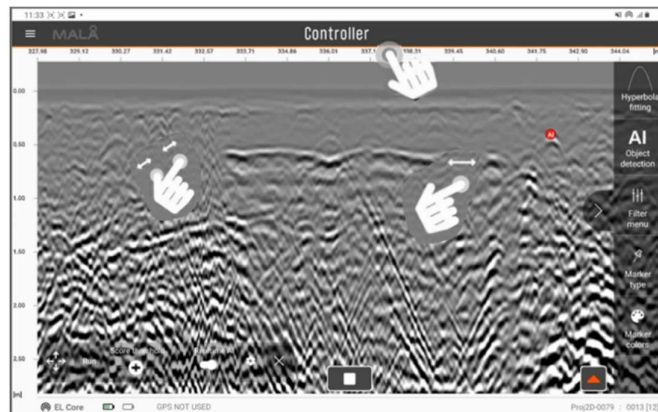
11:33

MALÅ

Controller

327.98 329.12 330.27 331.42 332.57 333.71 334.86 336.01 337.1 338.31 339.45 340.60 341.75 342.90 344.04

0.00

0.50

1.00

1.50

2.00

2.50

[m]

AI

Hyperbola fitting

AI

Object detection

Filter menu

Marker type

Marker colors

EL Core

GPS NOT USED

Proj2D-0079 : 0013 [12]